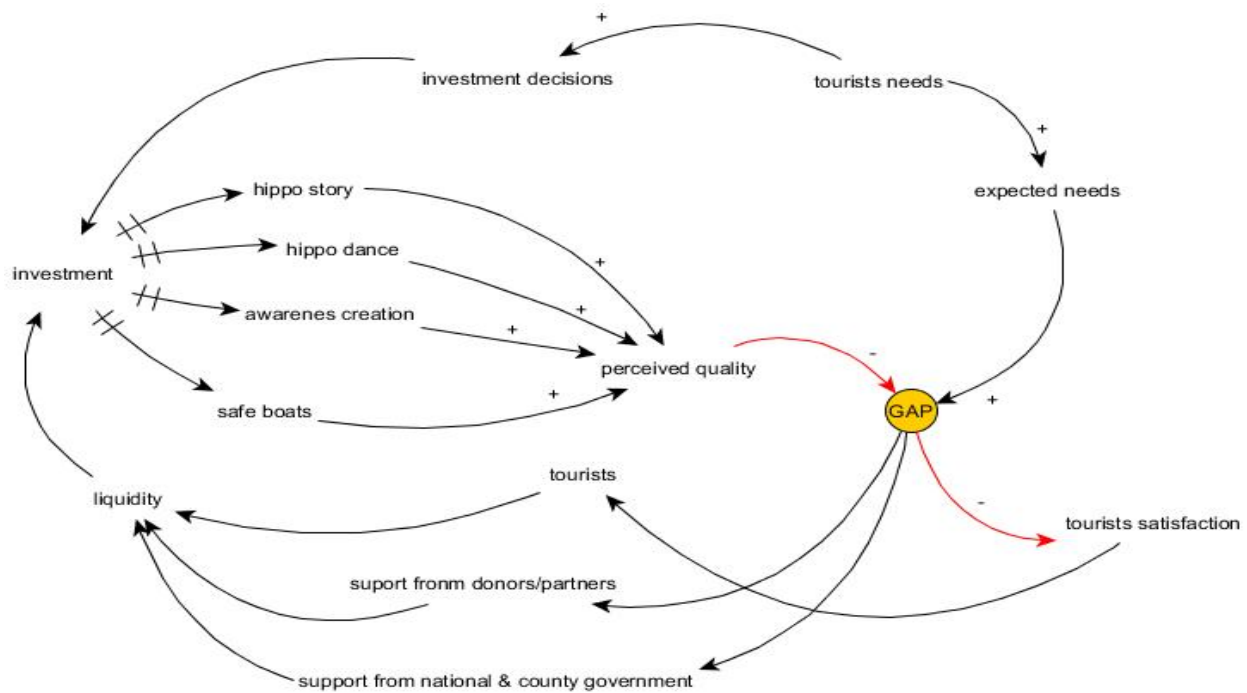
+
investment decisions
tourists needs
+
expected needs
hippo story
hippo dance
investment
awarenes creation
+
+
+
perceived quality
-
GAP
+
+
safe boats
tourists
liquidity
-
tourists satisfaction
suport fronm donors/partners
support from national & county government